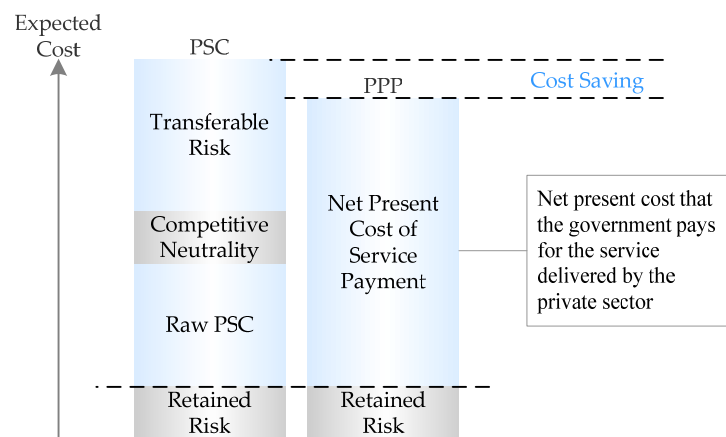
Expected Cost

PSC

PPP

Cost Saving

Transferable Risk

Competitive Neutrality

Raw PSC

Retained Risk

Net Present Cost of Service Payment

Retained Risk

Net present cost that the government pays for the service delivered by the private sector